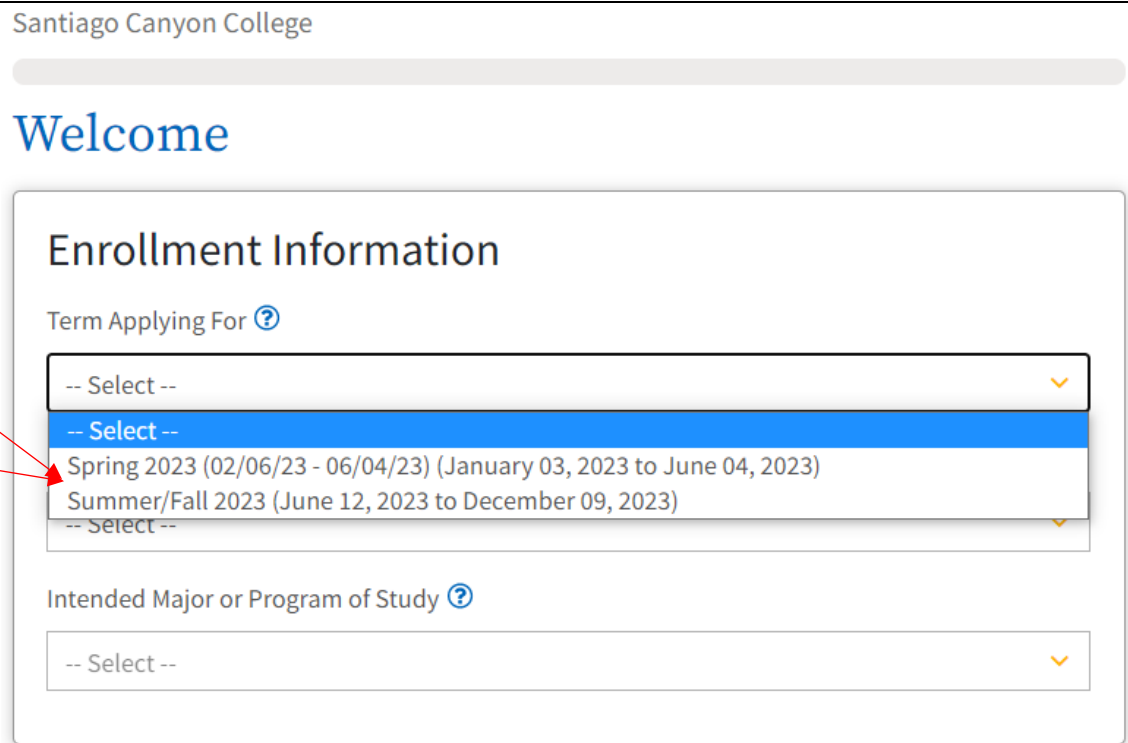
Santiago Canyon College

Welcome

Enrollment Information

Term Applying For

-- Select --

-- Select --

Spring 2023 (02/06/23 - 06/04/23) (January 03, 2023 to June 04, 2023)

Summer/Fall 2023 (June 12, 2023 to December 09, 2023)

-- Select --

Intended Major or Program of Study

-- Select --